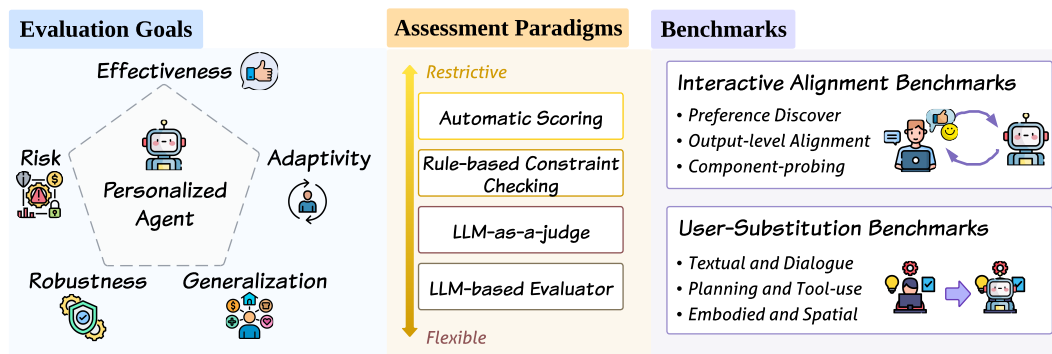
Evaluation Goals

Effectiveness

Risk

Personalized Agent

Adaptivity

Robustness

Generalization

Assessment Paradigms

Restrictive

Automatic Scoring

Rule-based Constraint Checking

LLM-as-a-judge

LLM-based Evaluator

Flexible

Benchmarks

Interactive Alignment Benchmarks

• Preference Discover
• Output-level Alignment
• Component-probing

User-Substitution Benchmarks

• Textual and Dialogue
• Planning and Tool-use
• Embodied and Spatial